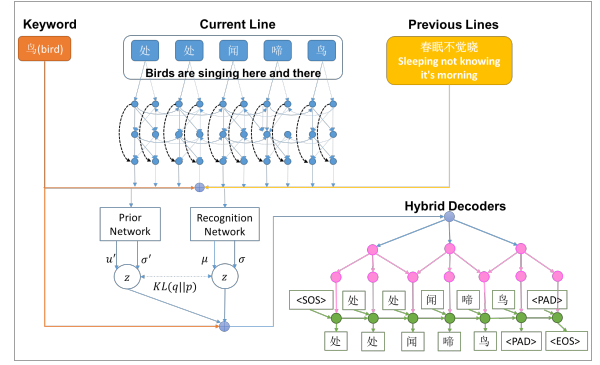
Keyword

鸟(bird)

Current Line

处 处 闻 啼 鸟

Birds are singing here and there

Previous Lines

春眠不觉晓
Sleeping not knowing it's morning

Prior Network

Recognition Network

$u'$ $\sigma'$

$\mu$ $\sigma$

$z$

$z$

$KL(q||p)$

Hybrid Decoders

<SOS> 处 处 闻 啼 鸟 <PAD>

处 处 闻 啼 鸟 <PAD> <EOS>